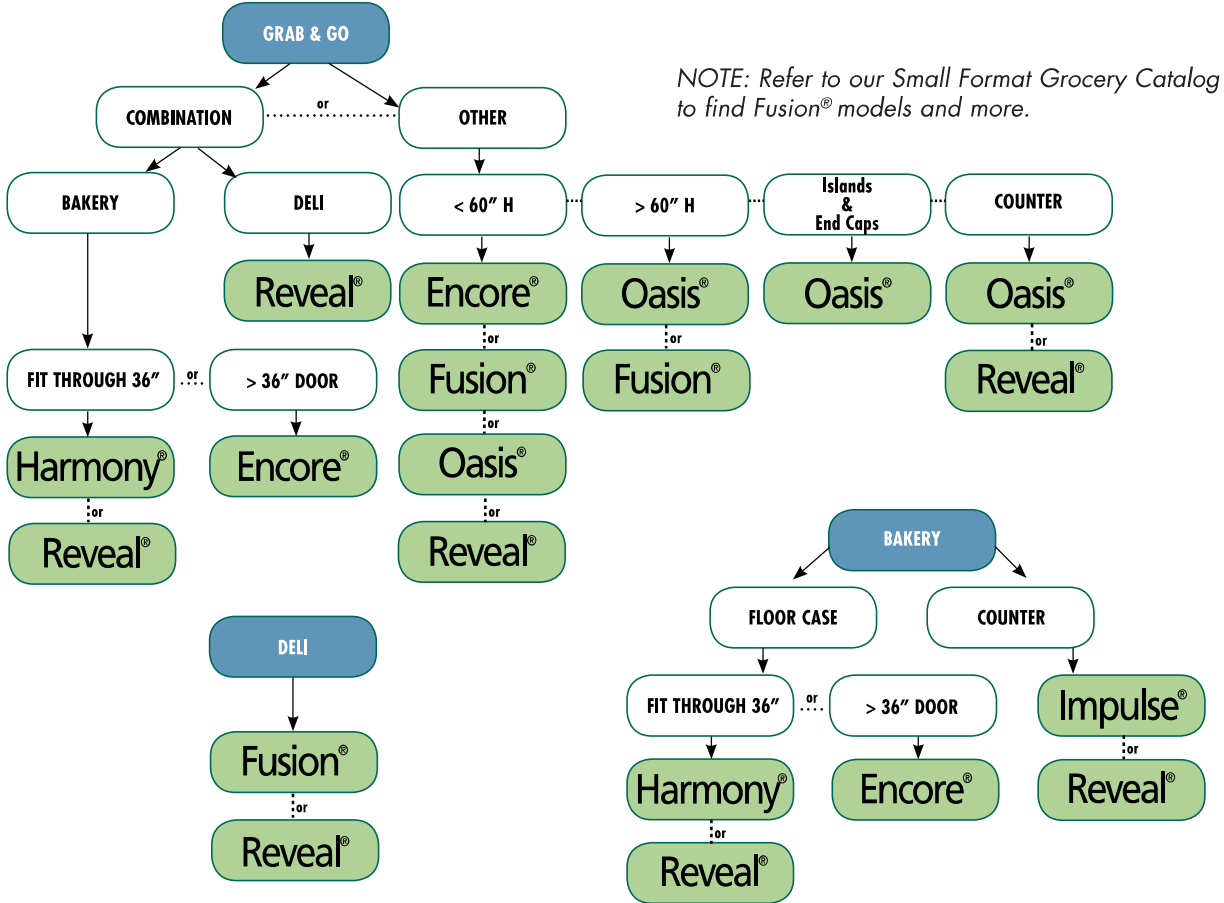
GRAB & GO

NOTE: Refer to our Small Format Grocery Catalog to find Fusion® models and more.

COMBINATION
or
OTHER

BAKERY
DELI
Reveal®

FIT THROUGH 36″
or
> 36″ DOOR
Harmony®
or
Reveal®
Encore®

< 60″ H
Encore®
or
Fusion®
or
Oasis®
or
Reveal®

> 60″ H
Oasis®
or
Fusion®

Islands & End Caps
Oasis®

COUNTER
Oasis®
or
Reveal®

DELI
Fusion®
or
Reveal®

BAKERY
FLOOR CASE
COUNTER
FIT THROUGH 36″
or
> 36″ DOOR
Harmony®
or
Reveal®
Encore®
Impulse®
or
Reveal®